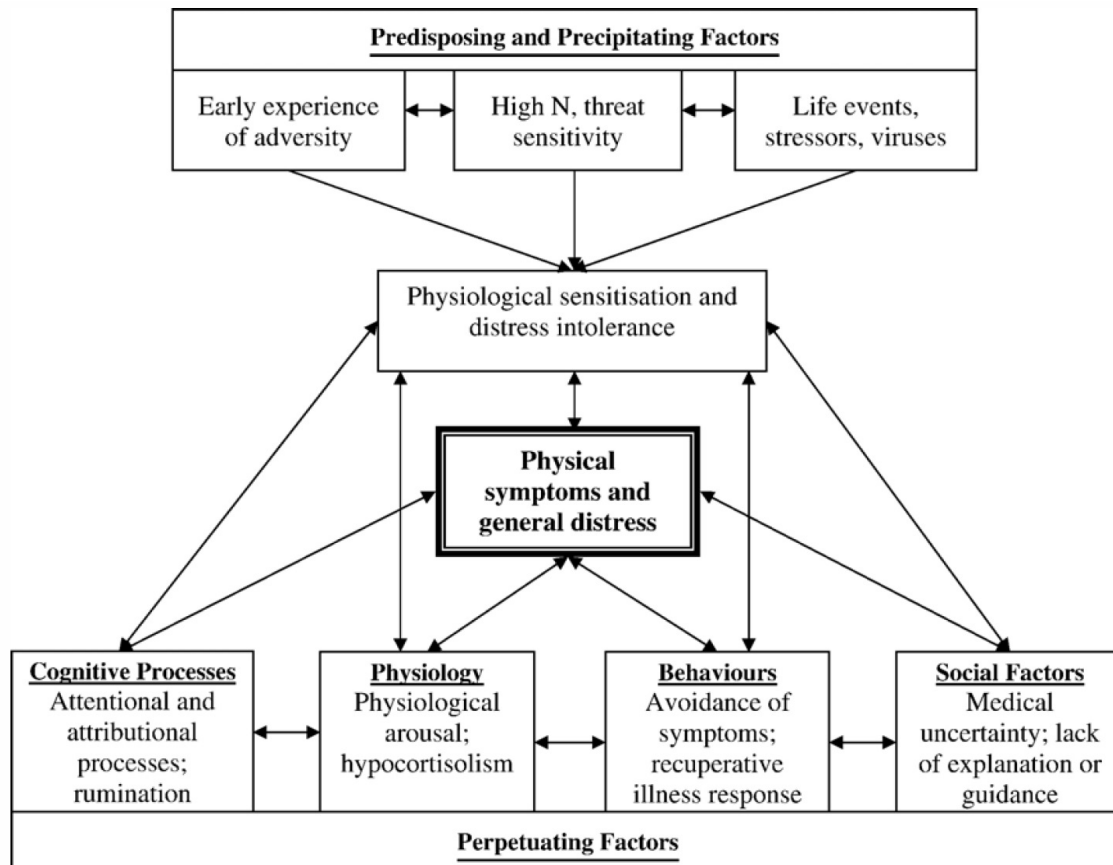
Predisposing and Precipitating Factors

Early experience of adversity

High N, threat sensitivity

Life events, stressors, viruses

Physiological sensitisation and distress intolerance

Physical symptoms and general distress

Cognitive Processes
Attentional and attributional processes; rumination

Physiology
Physiological arousal; hypocortisolism

Behaviours
Avoidance of symptoms; recuperative illness response

Social Factors
Medical uncertainty; lack of explanation or guidance

Perpetuating Factors